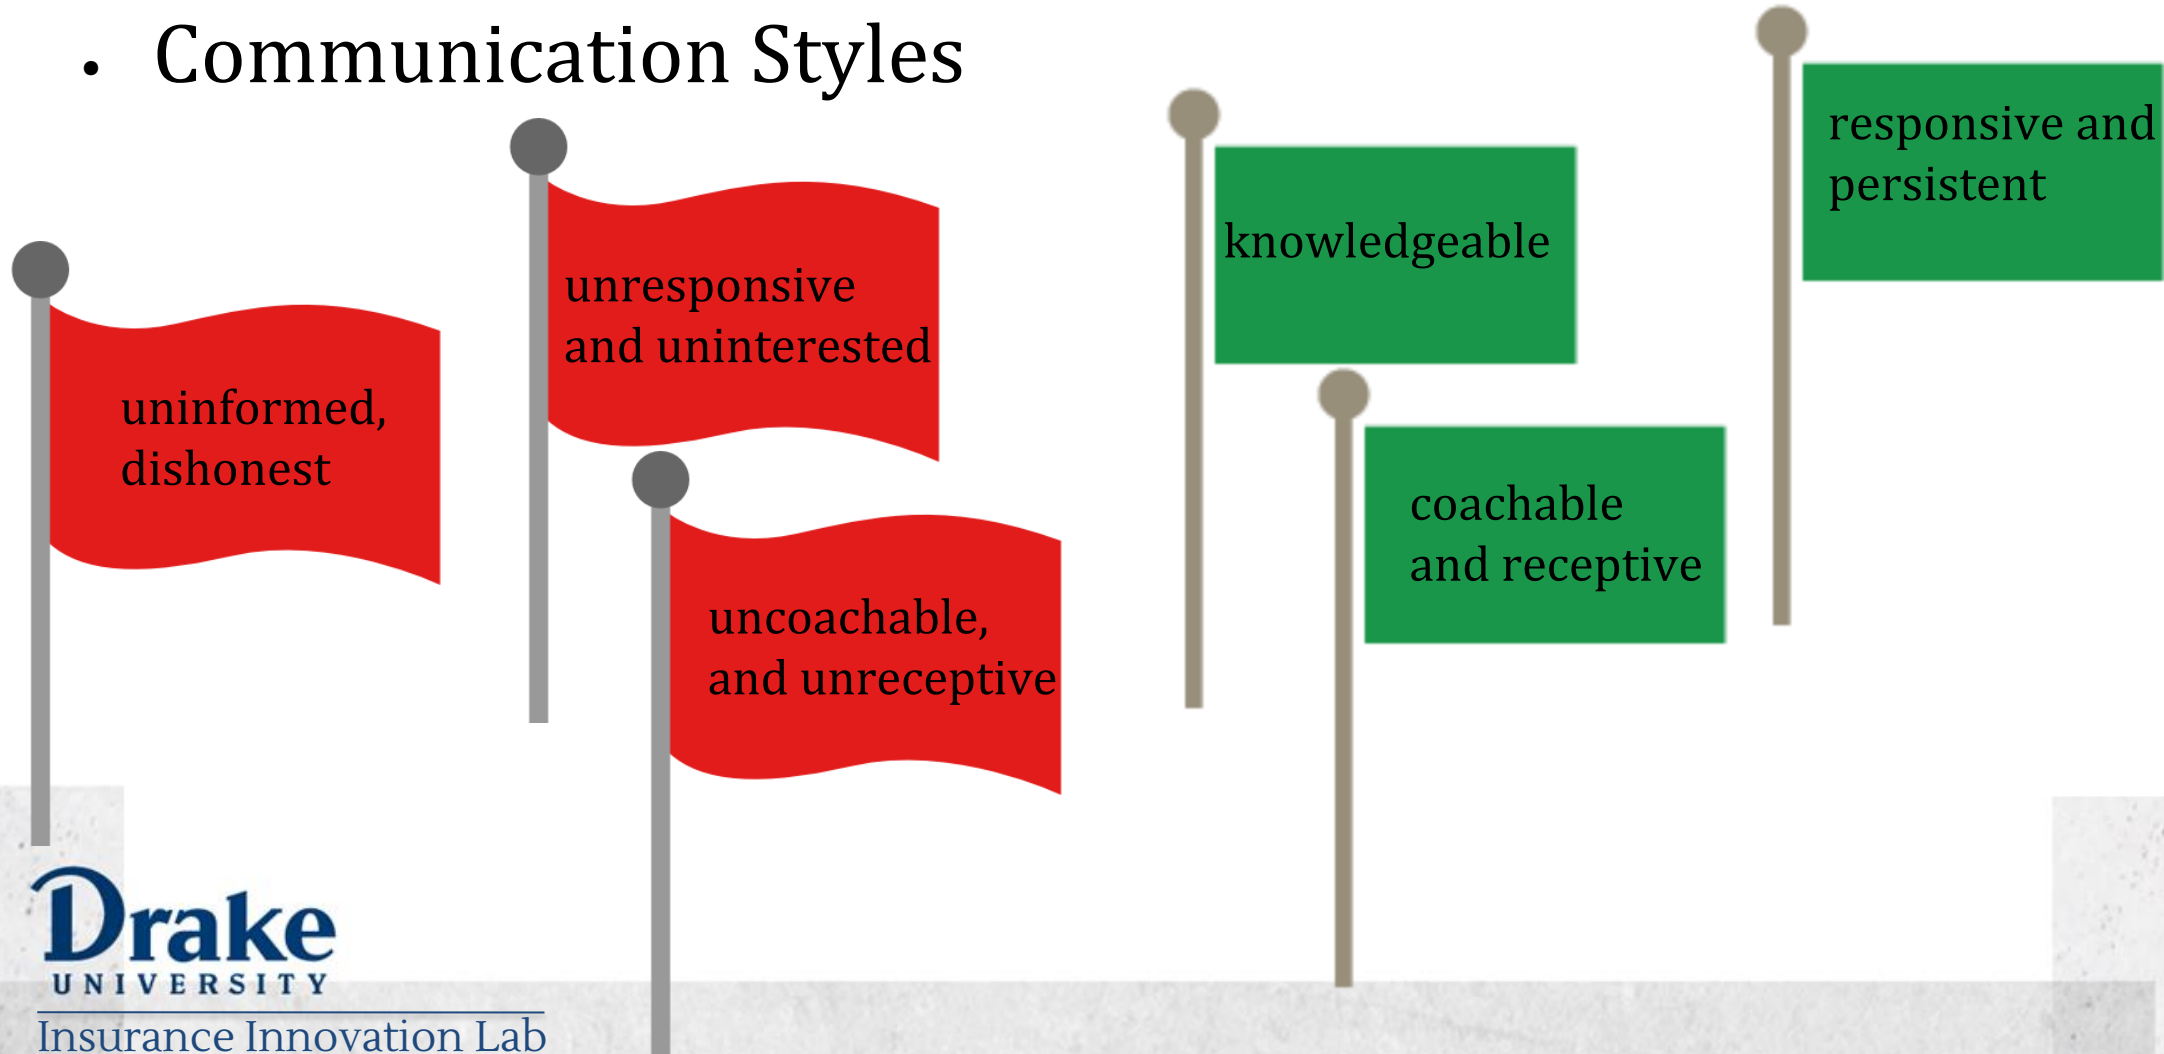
• Communication Styles

uninformed, dishonest

unresponsive and uninterested

uncoachable, and unreceptive

knowledgeable

coachable and receptive

responsive and persistent

Drake UNIVERSITY
Insurance Innovation Lab